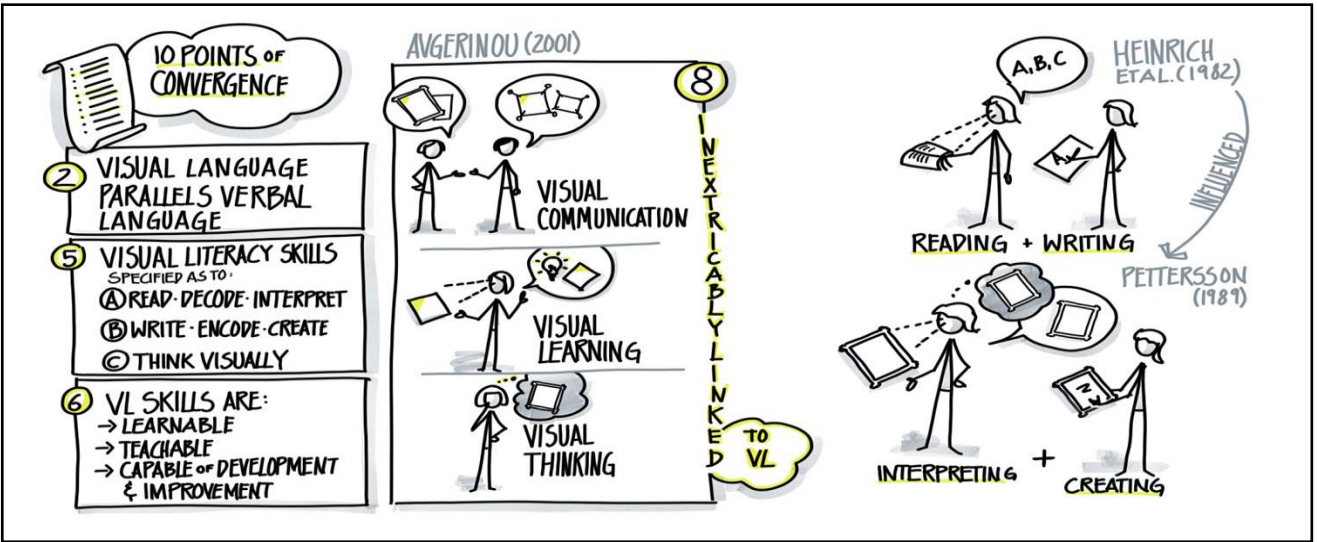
10 POINTS OF CONVERGENCE

2 VISUAL LANGUAGE PARALLELS VERBAL LANGUAGE

5 VISUAL LITERACY SKILLS SPECIFIED AS TO:
Ⓐ READ · DECODE · INTERPRET
Ⓑ WRITE · ENCODE · CREATE
Ⓒ THINK VISUALLY

6 VL SKILLS ARE:
→ LEARNABLE
→ TEACHABLE
→ CAPABLE OF DEVELOPMENT & IMPROVEMENT

AVGERINOU (2001)

VISUAL COMMUNICATION

VISUAL LEARNING

VISUAL THINKING

8 INEXTRICABLY LINKED TO VL

HEINRICH ET AL. (1982)

A, B, C

READING + WRITING

INFLUENCED

PETTERSSON (1989)

INTERPRETING + CREATING